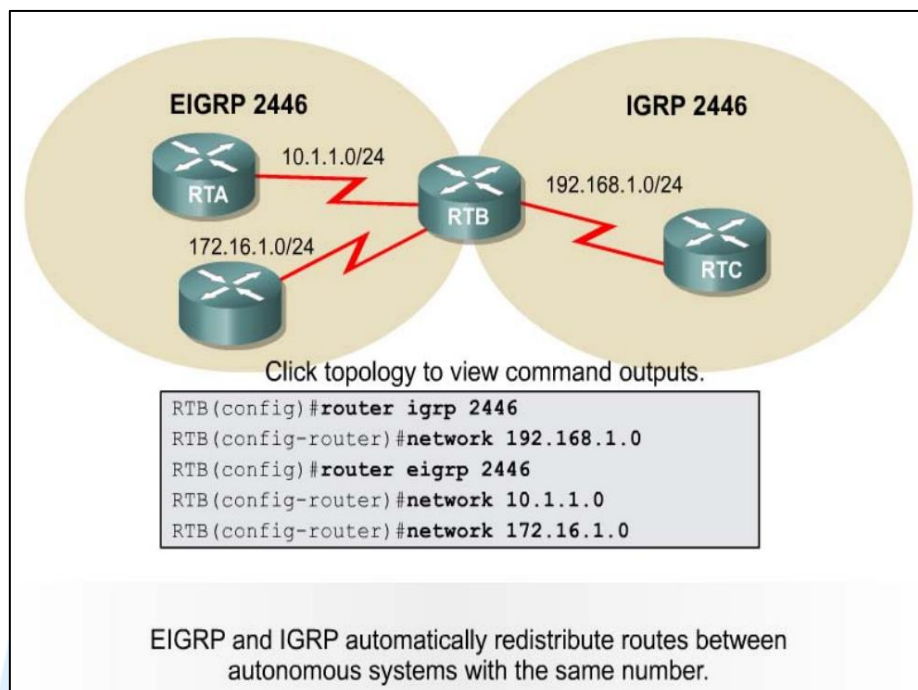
EIGRP 2446

IGRP 2446

10.1.1.0/24

RTA

RTB

192.168.1.0/24

172.16.1.0/24

RTC

Click topology to view command outputs.

RTB(config)#**router igrp 2446**
RTB(config-router)#**network 192.168.1.0**
RTB(config)#**router eigrp 2446**
RTB(config-router)#**network 10.1.1.0**
RTB(config-router)#**network 172.16.1.0**

EIGRP and IGRP automatically redistribute routes between autonomous systems with the same number.